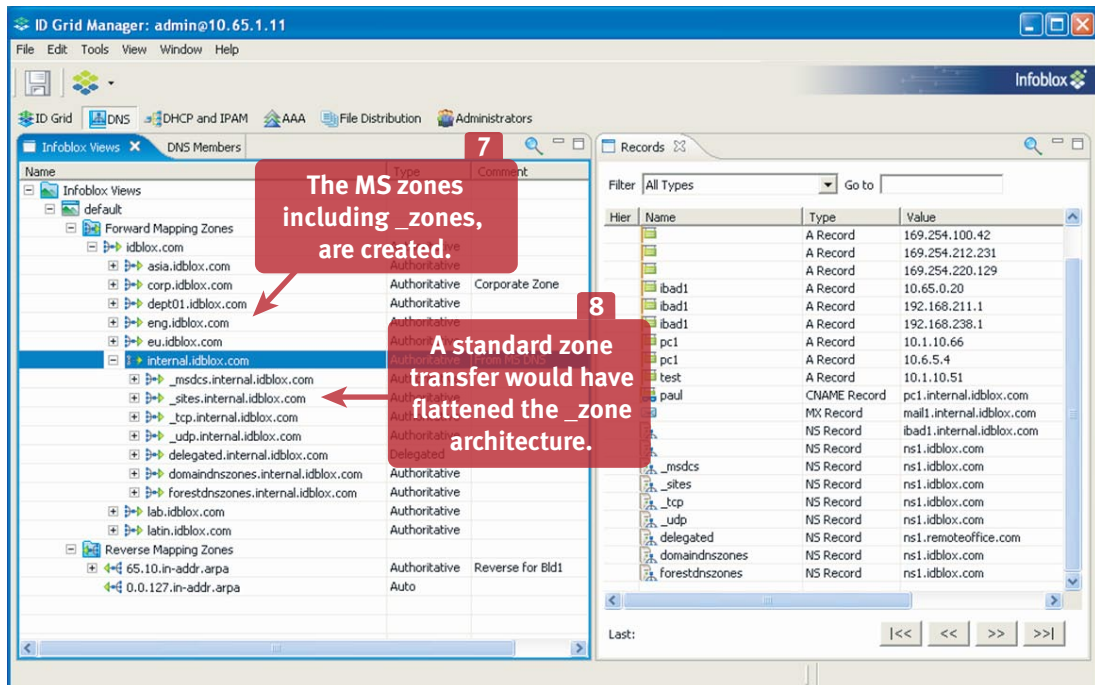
ID Grid Manager: admin@10.65.1.11

File Edit Tools View Window Help

Infoblox

ID Grid DNS DHCP and IPAM AAA File Distribution Administrators

Infoblox Views DNS Members

7

The MS zones including _zones, are created.

| Name | Type | Comment |
|---|---|---|
| Infoblox Views | | |
| default | | |
| Forward Mapping Zones | | |
| idblox.com | | |
| asia.idblox.com | Authoritative | |
| corp.idblox.com | Authoritative | Corporate Zone |
| dept01.idblox.com | Authoritative | |
| eng.idblox.com | Authoritative | |
| eu.idblox.com | Authoritative | |
| internal.idblox.com | Authoritative | From MS DNS |
| _msdcs.internal.idblox.com | Authoritative | |
| _sites.internal.idblox.com | Authoritative | |
| _tcp.internal.idblox.com | Authoritative | |
| _udp.internal.idblox.com | Authoritative | |
| delegated.internal.idblox.com | Delegated | |
| domaindnszones.internal.idblox.com | Authoritative | |
| forestdnszones.internal.idblox.com | Authoritative | |
| lab.idblox.com | Authoritative | |
| latin.idblox.com | Authoritative | |
| Reverse Mapping Zones | | |
| 65.10.in-addr.arpa | Authoritative | Reverse for Bld1 |
| 0.0.127.in-addr.arpa | Auto | |

8

A standard zone transfer would have flattened the _zone architecture.

Records

Filter All Types Go to

| Hier | Name | Type | Value |
|---|---|---|---|
| | | A Record | 169.254.100.42 |
| | | A Record | 169.254.212.231 |
| | | A Record | 169.254.220.129 |
| | ibad1 | A Record | 10.65.0.20 |
| | ibad1 | A Record | 192.168.211.1 |
| | ibad1 | A Record | 192.168.238.1 |
| | pc1 | A Record | 10.1.10.66 |
| | pc1 | A Record | 10.6.5.4 |
| | test | A Record | 10.1.10.51 |
| | paul | CNAME Record | pc1.internal.idblox.com |
| | | MX Record | mail1.internal.idblox.com |
| | | NS Record | ibad1.internal.idblox.com |
| | | NS Record | ns1.idblox.com |
| | _msdcs | NS Record | ns1.idblox.com |
| | _sites | NS Record | ns1.idblox.com |
| | _tcp | NS Record | ns1.idblox.com |
| | _udp | NS Record | ns1.idblox.com |
| | delegated | NS Record | ns1.remoteoffice.com |
| | domaindnszones | NS Record | ns1.idblox.com |
| | forestdnszones | NS Record | ns1.idblox.com |

Last: |<< << >> >>|